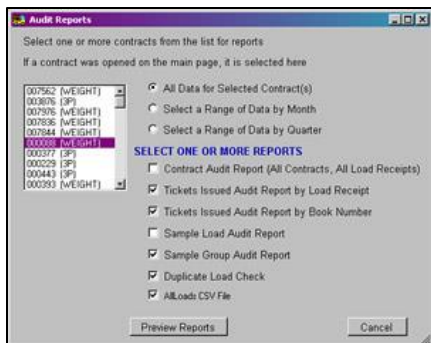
Audit Reports

Select one or more contracts from the list for reports

If a contract was opened on the main page, it is selected here

007562 (WEIGHT)
003876 (3P)
007976 (WEIGHT)
007836 (WEIGHT)
007844 (WEIGHT)
000088 (WEIGHT)
000377 (3P)
000229 (3P)
000443 (3P)
000393 (WEIGHT)

All Data for Selected Contract(s)

Select a Range of Data by Month

Select a Range of Data by Quarter

SELECT ONE OR MORE REPORTS

Contract Audit Report (All Contracts, All Load Receipts)

Tickets Issued Audit Report by Load Receipt

Tickets Issued Audit Report by Book Number

Sample Load Audit Report

Sample Group Audit Report

Duplicate Load Check

AllLoads CSV File

Preview Reports

Cancel